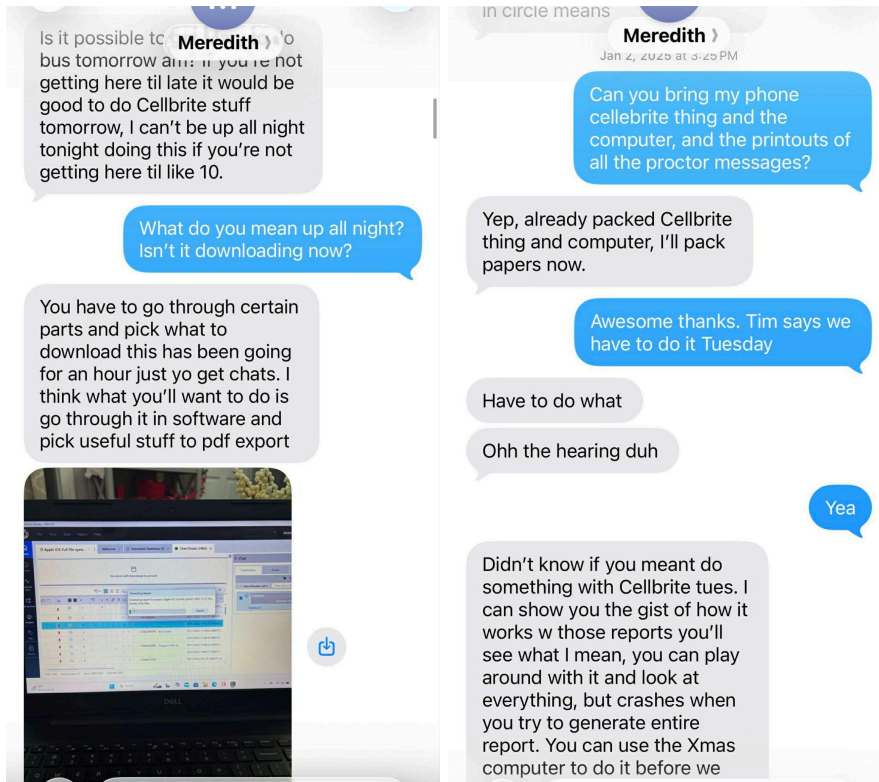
Is it possible to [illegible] Meredith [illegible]o bus tomorrow am? If you're not getting here til late it would be good to do Cellbrite stuff tomorrow, I can't be up all night tonight doing this if you're not getting here til like 10.

What do you mean up all night? Isn't it downloading now?

You have to go through certain parts and pick what to download this has been going for an hour just yo get chats. I think what you'll want to do is go through it in software and pick useful stuff to pdf export

DELL

in circle means

Meredith
Jan 2, 2025 at 3:25 PM

Can you bring my phone cellbrite thing and the computer, and the printouts of all the proctor messages?

Yep, already packed Cellbrite thing and computer, I'll pack papers now.

Awesome thanks. Tim says we have to do it Tuesday

Have to do what

Ohh the hearing duh

Yea

Didn't know if you meant do something with Cellbrite tues. I can show you the gist of how it works w those reports you'll see what I mean, you can play around with it and look at everything, but crashes when you try to generate entire report. You can use the Xmas computer to do it before we